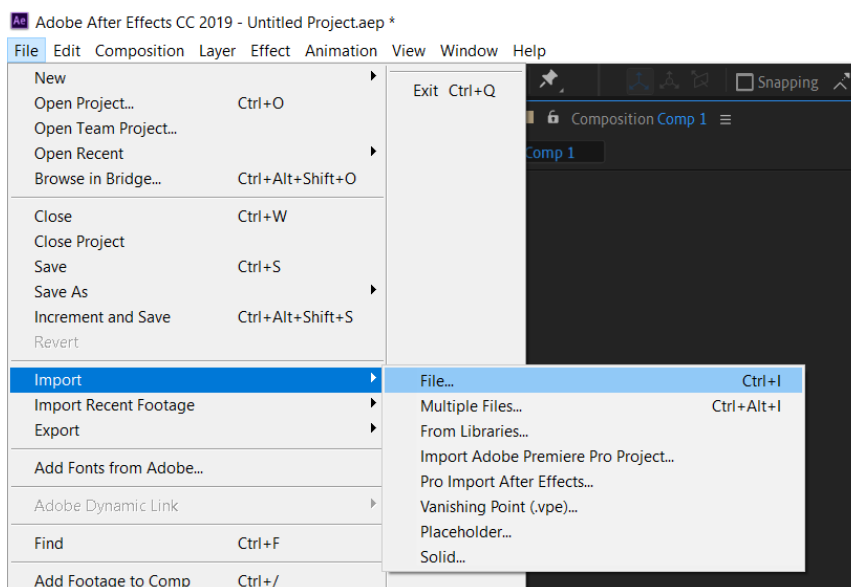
Ae Adobe After Effects CC 2019 - Untitled Project.aep *

File Edit Composition Layer Effect Animation View Window Help

New
Open Project... Ctrl+O
Open Team Project...
Open Recent
Browse in Bridge... Ctrl+Alt+Shift+O

Close Ctrl+W
Close Project
Save Ctrl+S
Save As
Increment and Save Ctrl+Alt+Shift+S
Revert

Import
Import Recent Footage
Export

Add Fonts from Adobe...

Adobe Dynamic Link

Find Ctrl+F

Add Footage to Comp Ctrl+/

Exit Ctrl+Q

Snapping

Composition Comp 1

Comp 1

File... Ctrl+I
Multiple Files... Ctrl+Alt+I
From Libraries...
Import Adobe Premiere Pro Project...
Pro Import After Effects...
Vanishing Point (.vpe)...
Placeholder...
Solid...